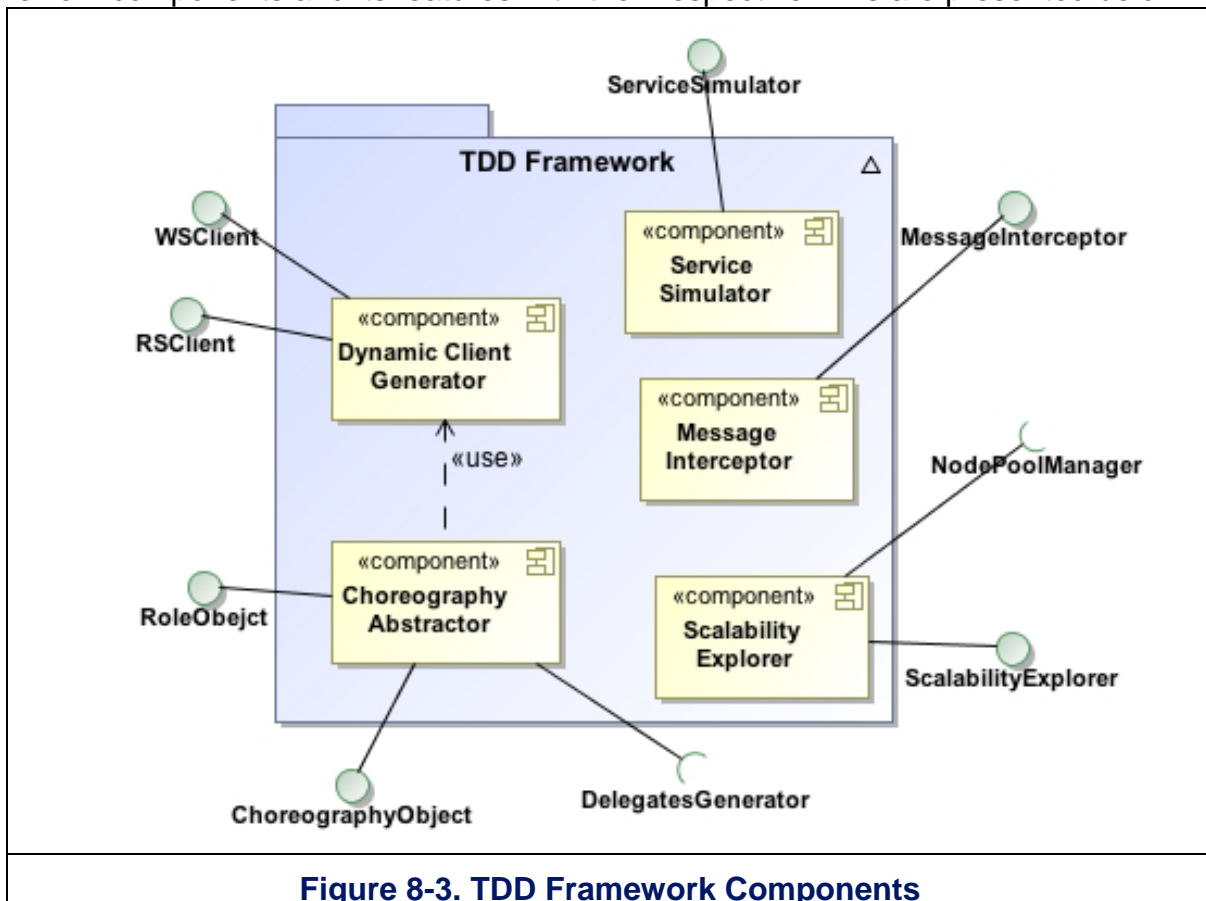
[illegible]

ServiceSimulator

TDD Framework

WSClient

«component»
Service Simulator

MessageInterceptor

RSClient

«component»
Dynamic Client Generator

«component»
Message Interceptor

«use»

NodePoolManager

«component»
Choreography Abstractor

«component»
Scalability Explorer

RoleObejct

ScalabilityExplorer

ChoreographyObject

DelegatesGenerator

Figure 8-3. TDD Framework Components